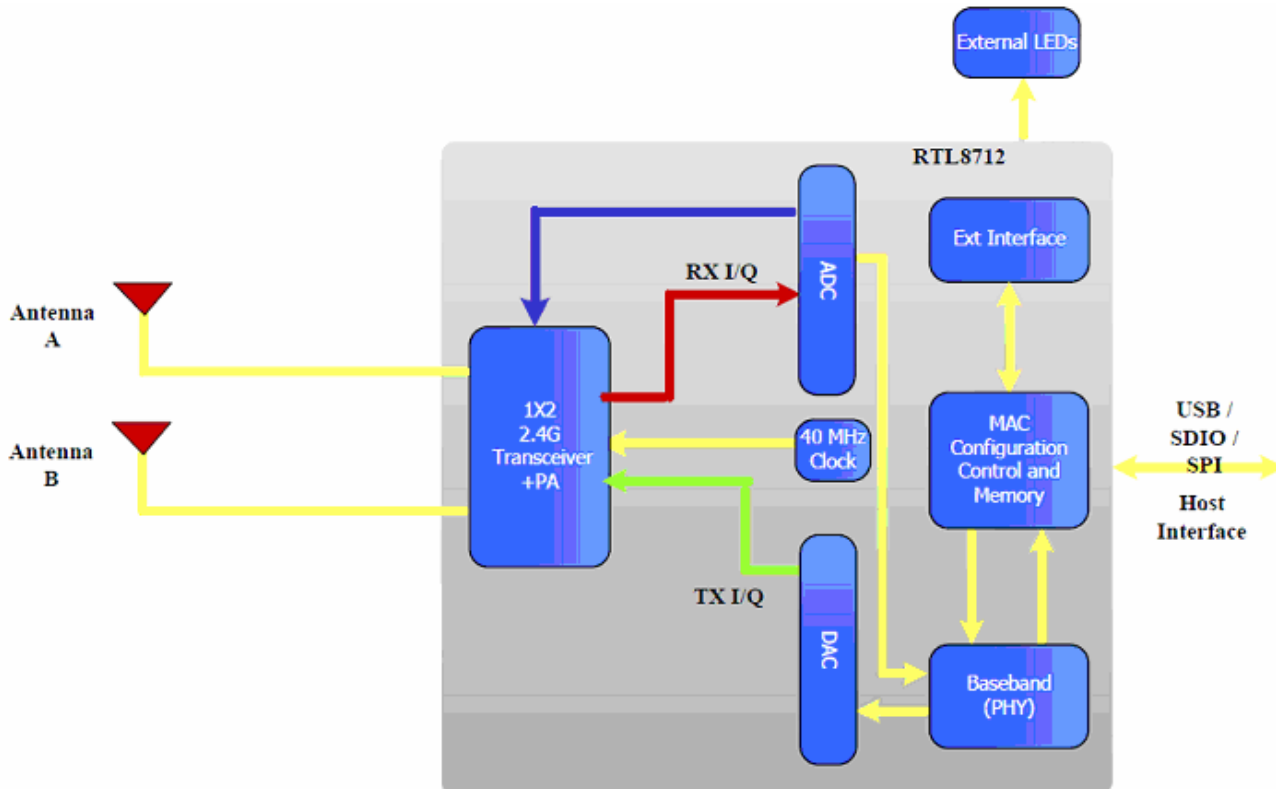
External LEDs

RTL8712

Ext Interface

RX I/Q

ADC

Antenna A

Antenna B

1X2 2.4G Transceiver +PA

40 MHz Clock

MAC Configuration Control and Memory

USB / SDIO / SPI

Host Interface

TX I/Q

DAC

Baseband (PHY)